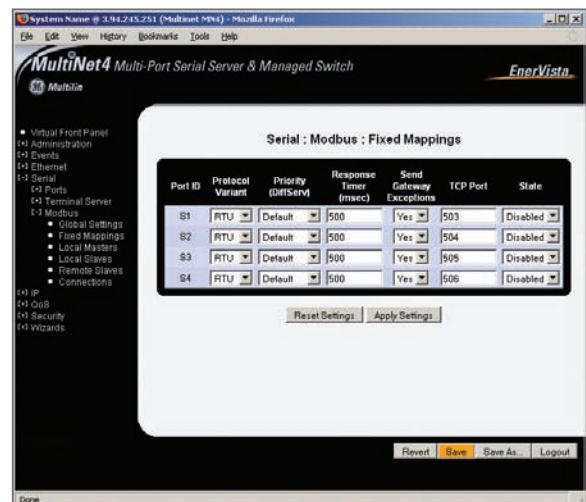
System Name @ 3.94.245.251 (Multinet MN4) - Mozilla Firefox

File Edit View History Bookmarks Tools Help

MultiNet4 Multi-Port Serial Server & Managed Switch

EnerVista

Multilin

• Virtual Front Panel
[+] Administration
[+] Events
[+] Ethernet
[-] Serial
[+] Ports
[+] Terminal Server
[-] Modbus
• Global Settings
• Fixed Mappings
• Local Masters
• Local Slaves
• Remote Slaves
• Connections
[+] IP
[+] QoS
[+] Security
[+] Wizards

Serial : Modbus : Fixed Mappings

| Port ID | Protocol Variant | Priority (DiffServ) | Response Timer (msec) | Send Gateway Exceptions | TCP Port | State |
|---|---|---|---|---|---|---|
| S1 | RTU | Default | 500 | Yes | 503 | Disabled |
| S2 | RTU | Default | 500 | Yes | 504 | Disabled |
| S3 | RTU | Default | 500 | Yes | 505 | Disabled |
| S4 | RTU | Default | 500 | Yes | 506 | Disabled |

Reset Settings | Apply Settings

Revert | Save | Save As... | Logout

Done